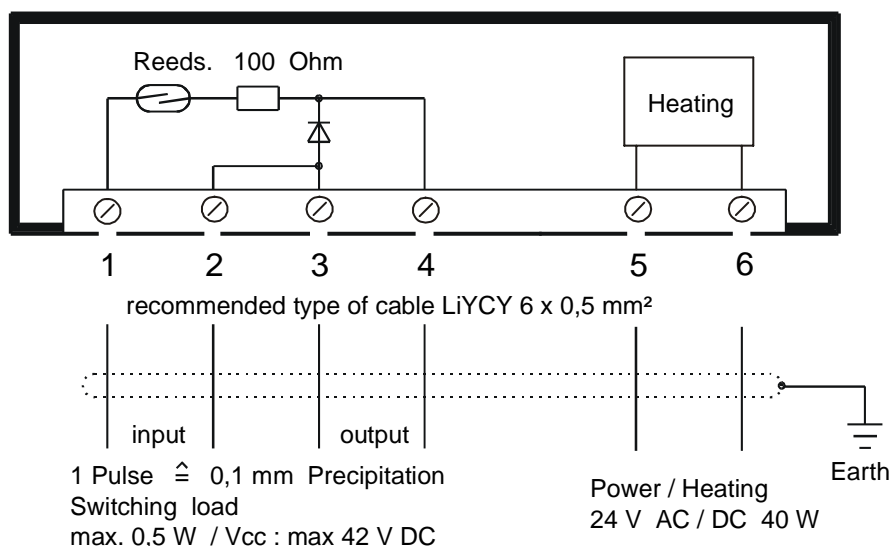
Reeds. 100 Ohm

Heating

1 2 3 4 5 6

recommended type of cable LiYCY 6 x 0,5 mm²

input

output

1 Pulse $\hat{=}$ 0,1 mm Precipitation
Switching load
max. 0,5 W / Vcc : max 42 V DC

Power / Heating
24 V AC / DC 40 W

Earth